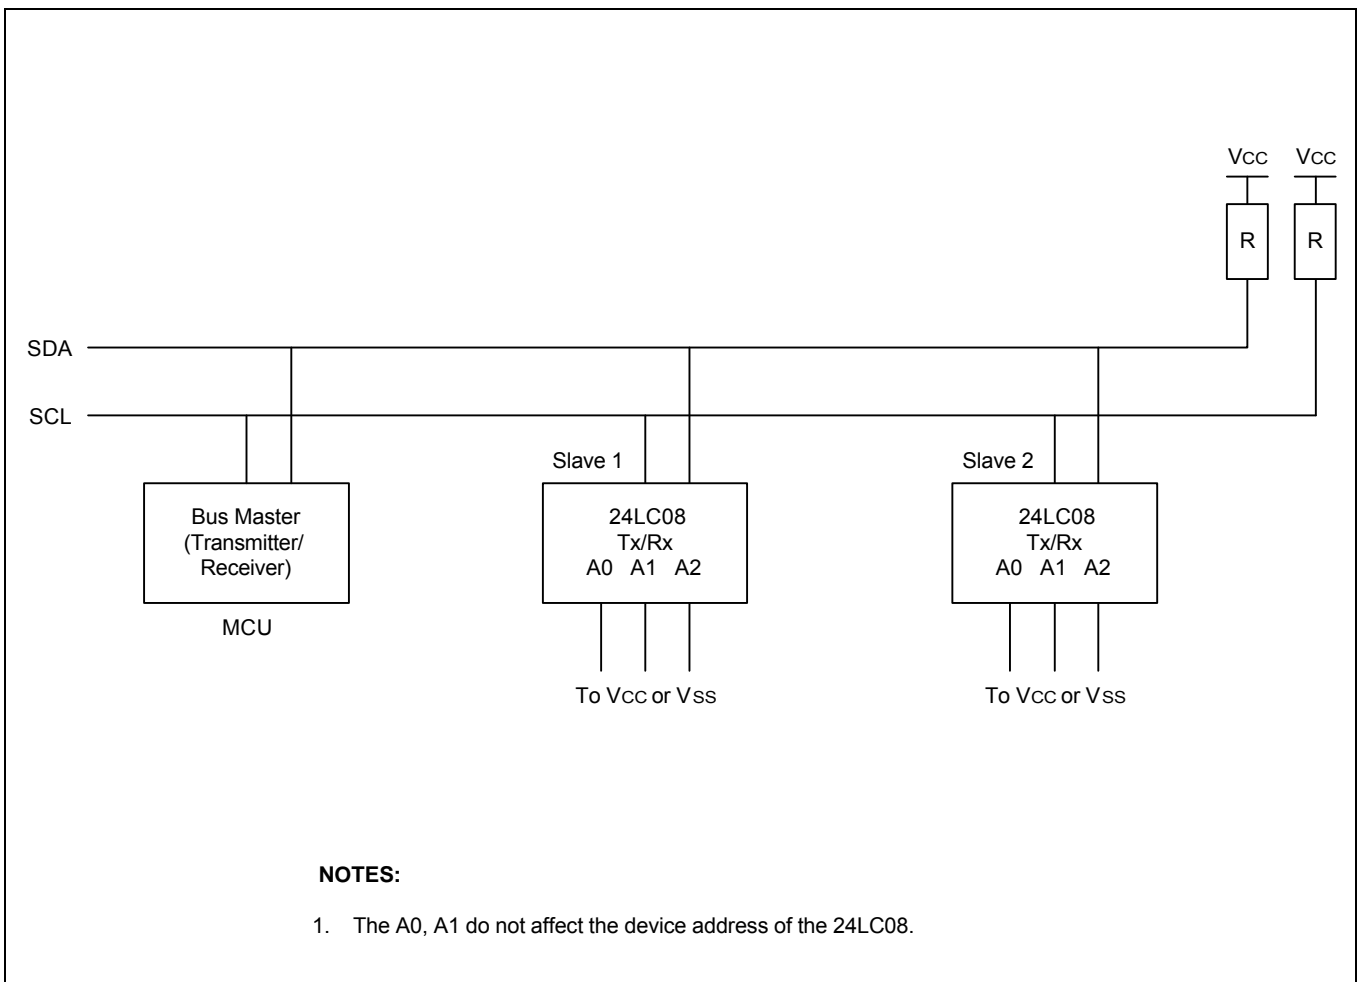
VCC VCC

R R

SDA

SCL

Slave 1

Slave 2

Bus Master
(Transmitter/
Receiver)

MCU

24LC08
Tx/Rx
A0 A1 A2

To VCC or VSS

24LC08
Tx/Rx
A0 A1 A2

To VCC or VSS

NOTES:

1. The A0, A1 do not affect the device address of the 24LC08.